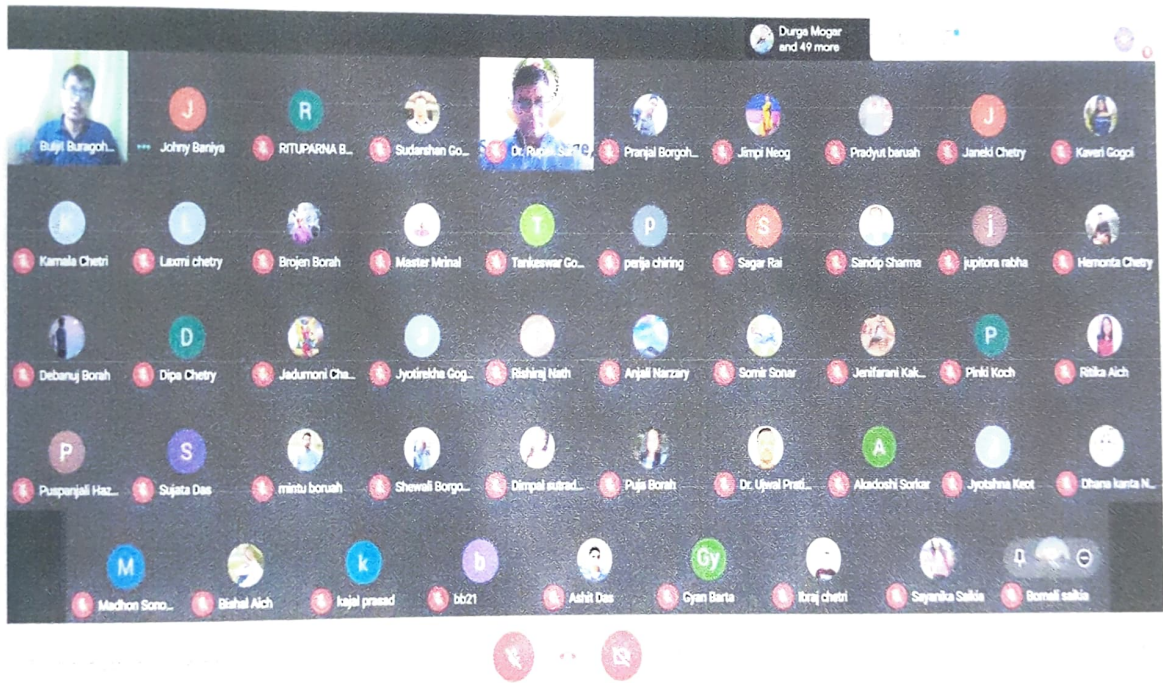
Durga Mogar and 49 more

Bulyi Buragoh...
J
Johny Baniya
R
RITUPARNA B...
Sudarshan Go...
Dr. Rup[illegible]
Pranjal Borgoh...
Jimpi Neog
Pradyut baruah
J
Janeki Chetry
Kaveri Gogoi

Kamala Chetri
Laxmi chetry
Brojen Borah
Master Mrinal
T
Tankeswar Go...
p
perija chiring
S
Sagar Rai
Sandip Sharma
j
jupitora rabha
Hemonta Chetry

Debanuj Borah
D
Dipa Chetry
Jadumoni Che...
Jyotirekha Gog...
Rishiraj Nath
Anjali Narzary
Somir Sonar
Jenifarani Kak...
P
Pinki Koch
Ritika Aich

P
Puspanjali Haz...
S
Sujata Das
mintu boruah
Shewali Borgo...
Dimpal sutrad...
Puja Borah
Dr. Ujwal Prat...
A
Akadoshi Sorkar
Jyotshna Keot
Dhana kanta N...

M
Madhon Sono...
Bishal Aich
k
kajal prasad
b
bb21
Ashit Das
Gy
Gyan Barta
Ibraj chetri
Sayanika Saikia
Bornali saikia